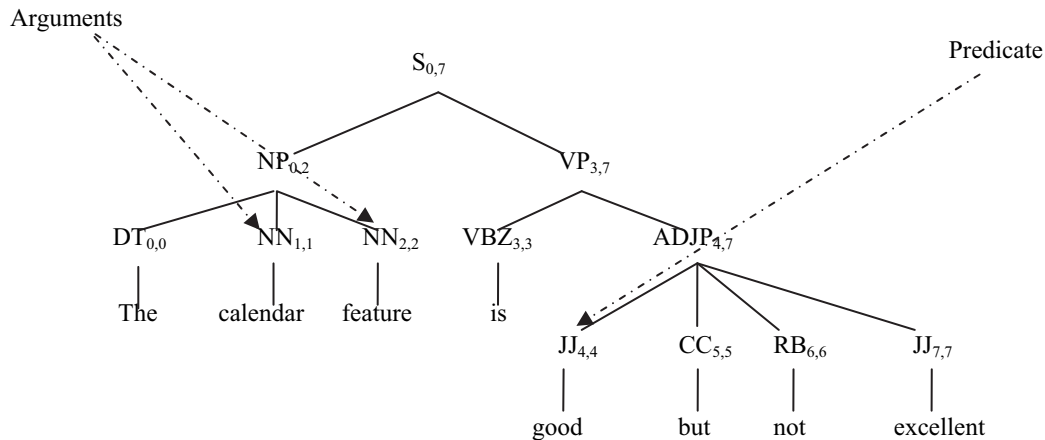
Arguments

Predicate

$S_{0,7}$

$NP_{0,2}$

$VP_{3,7}$

$DT_{0,0}$ $NN_{1,1}$ $NN_{2,2}$ $VBZ_{3,3}$ $ADJP_{4,7}$

The calendar feature is

$JJ_{4,4}$ $CC_{5,5}$ $RB_{6,6}$ $JJ_{7,7}$

good but not excellent